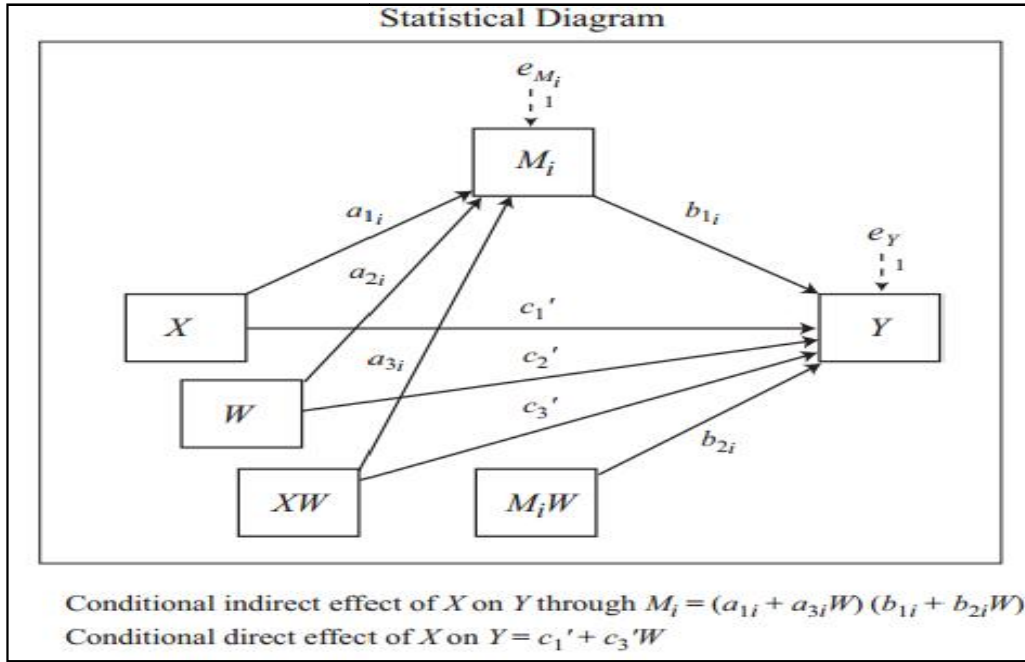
Statistical Diagram

$e_{M_i}$

1

$M_i$

$a_{1_i}$

$b_{1_i}$

$e_Y$

1

$a_{2_i}$

$X$

$c_1'$

$Y$

$c_2'$

$a_{3_i}$

$W$

$c_3'$

$b_{2_i}$

$XW$

$M_iW$

Conditional indirect effect of $X$ on $Y$ through $M_i = (a_{1i} + a_{3i}W)(b_{1i} + b_{2i}W)$

Conditional direct effect of $X$ on $Y = c_1' + c_3'W$